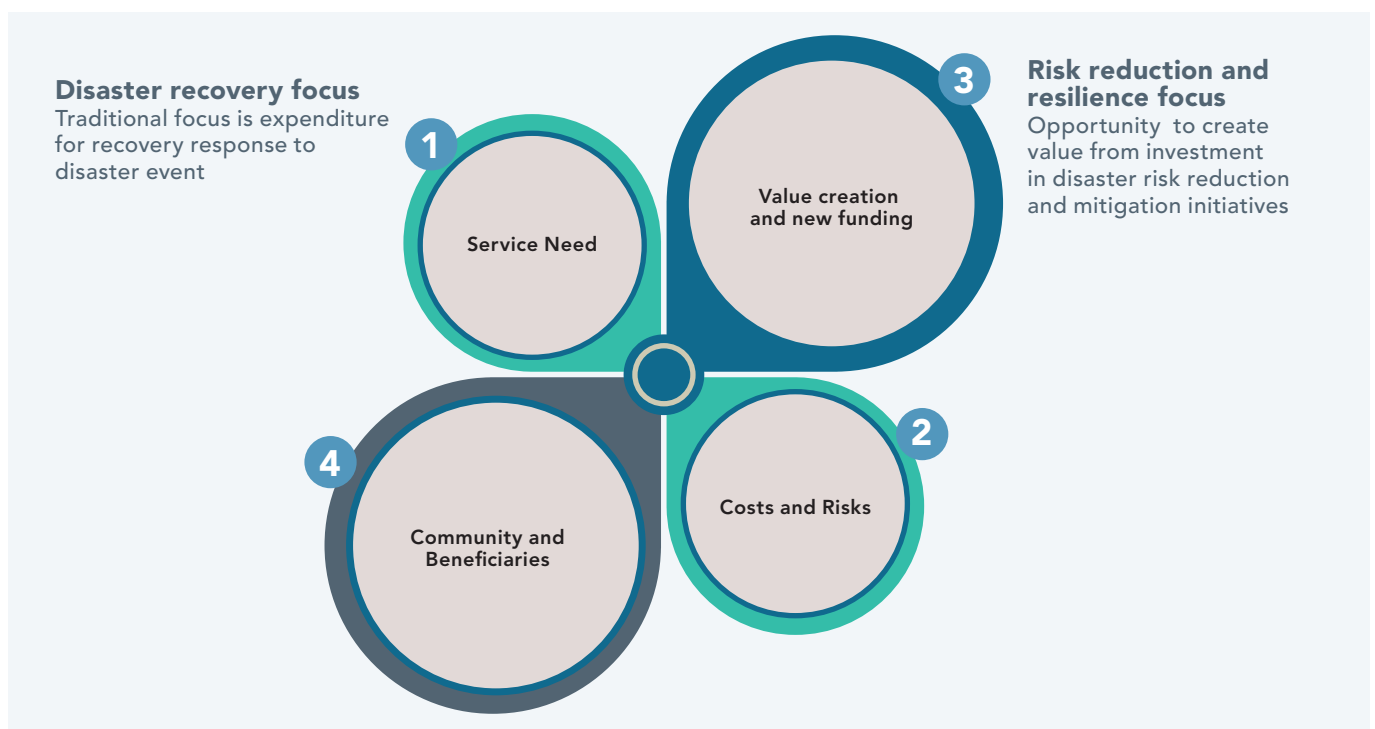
Disaster recovery focus
Traditional focus is expenditure for recovery response to disaster event

1
Service Need

3
Value creation and new funding

Risk reduction and resilience focus
Opportunity to create value from investment in disaster risk reduction and mitigation initiatives

4
Community and Beneficiaries

2
Costs and Risks